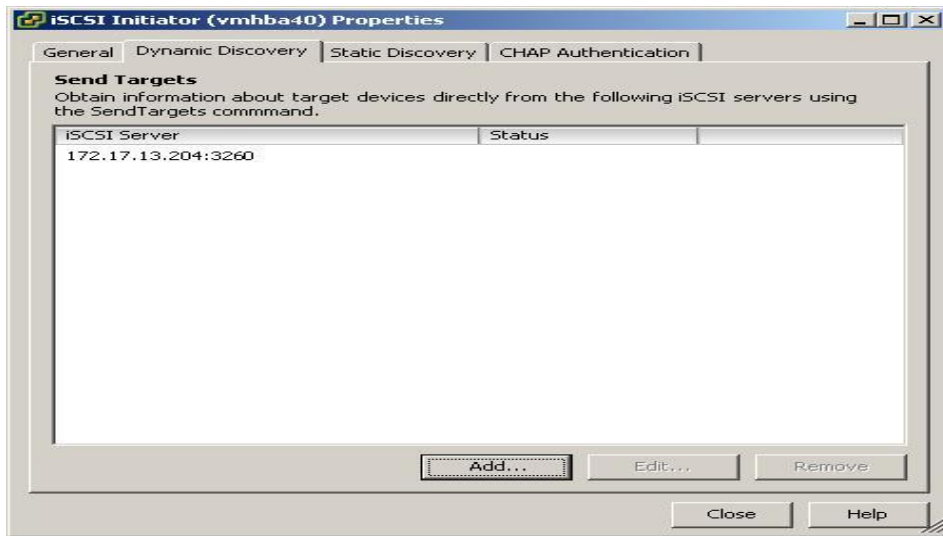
iSCSI Initiator (vmhba40) Properties

General | Dynamic Discovery | Static Discovery | CHAP Authentication

Send Targets

Obtain information about target devices directly from the following iSCSI servers using the SendTargets commmand.

| iSCSI Server | Status |
|---|---|
| 172.17.13.204:3260 | |

Add... Edit... Remove

Close Help